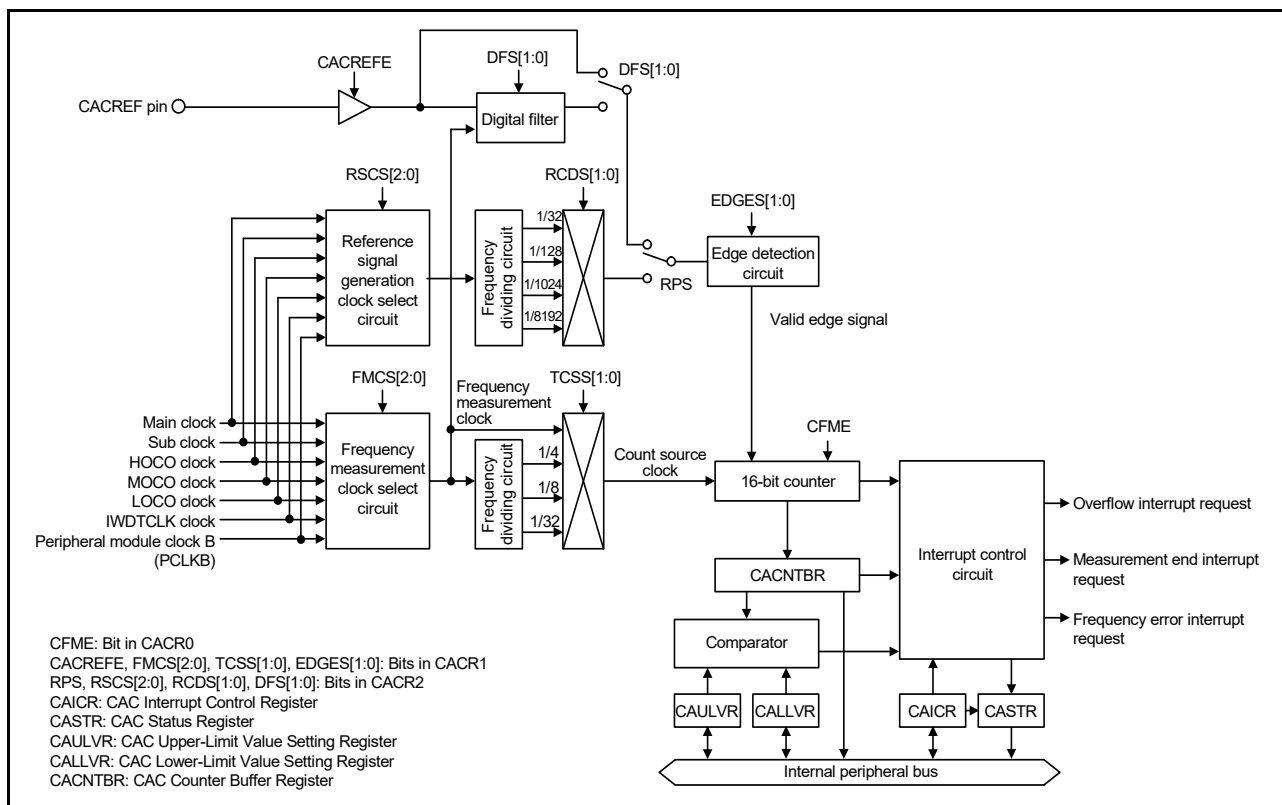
CACREFE

DFS[1:0]

DFS[1:0]

CACREF pin

Digital filter

RSCS[2:0]

RCDS[1:0]

EDGES[1:0]

Reference signal generation clock select circuit

Frequency dividing circuit

1/32
1/128
1/1024
1/8192

Edge detection circuit

RPS

Valid edge signal

FMCS[2:0]

Frequency measurement clock

TCSS[1:0]

Main clock
Sub clock
HOCO clock
MOCO clock
LOCO clock
IWDTCLK clock
Peripheral module clock B (PCLKB)

Frequency measurement clock select circuit

Frequency dividing circuit

1/4
1/8
1/32

Count source clock

CFME

16-bit counter

Interrupt control circuit

Overflow interrupt request

Measurement end interrupt request

Frequency error interrupt request

CACNTBR

Comparator

CAULVR

CALLVR

CAICR

CASTR

Internal peripheral bus

CFME: Bit in CACR0
CACREFE, FMCS[2:0], TCSS[1:0], EDGES[1:0]: Bits in CACR1
RPS, RSCS[2:0], RCDS[1:0], DFS[1:0]: Bits in CACR2
CAICR: CAC Interrupt Control Register
CASTR: CAC Status Register
CAULVR: CAC Upper-Limit Value Setting Register
CALLVR: CAC Lower-Limit Value Setting Register
CACNTBR: CAC Counter Buffer Register